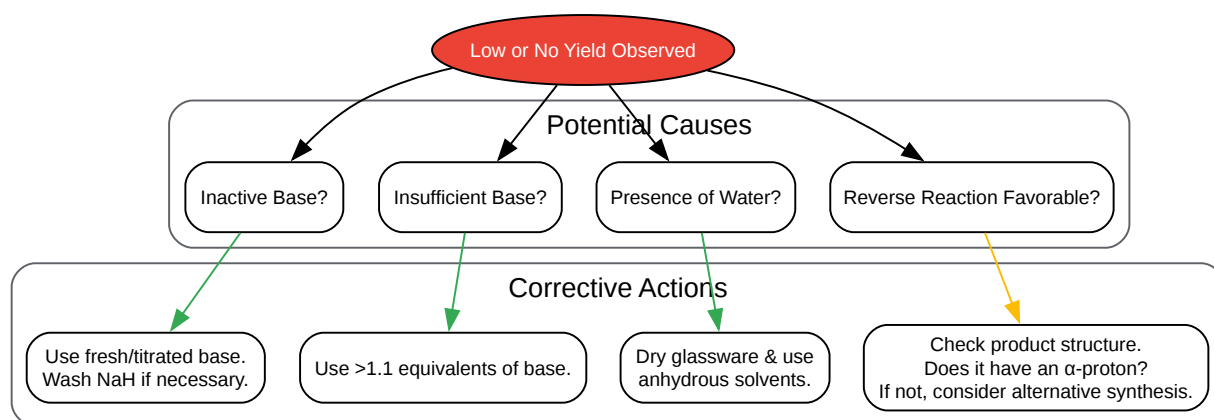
Low or No Yield Observed

Potential Causes

Inactive Base?

Insufficient Base?

Presence of Water?

Reverse Reaction Favorable?

Corrective Actions

Use fresh/titrated base. Wash NaH if necessary.

Use >1.1 equivalents of base.

Dry glassware & use anhydrous solvents.

Check product structure. Does it have an α-proton? If not, consider alternative synthesis.